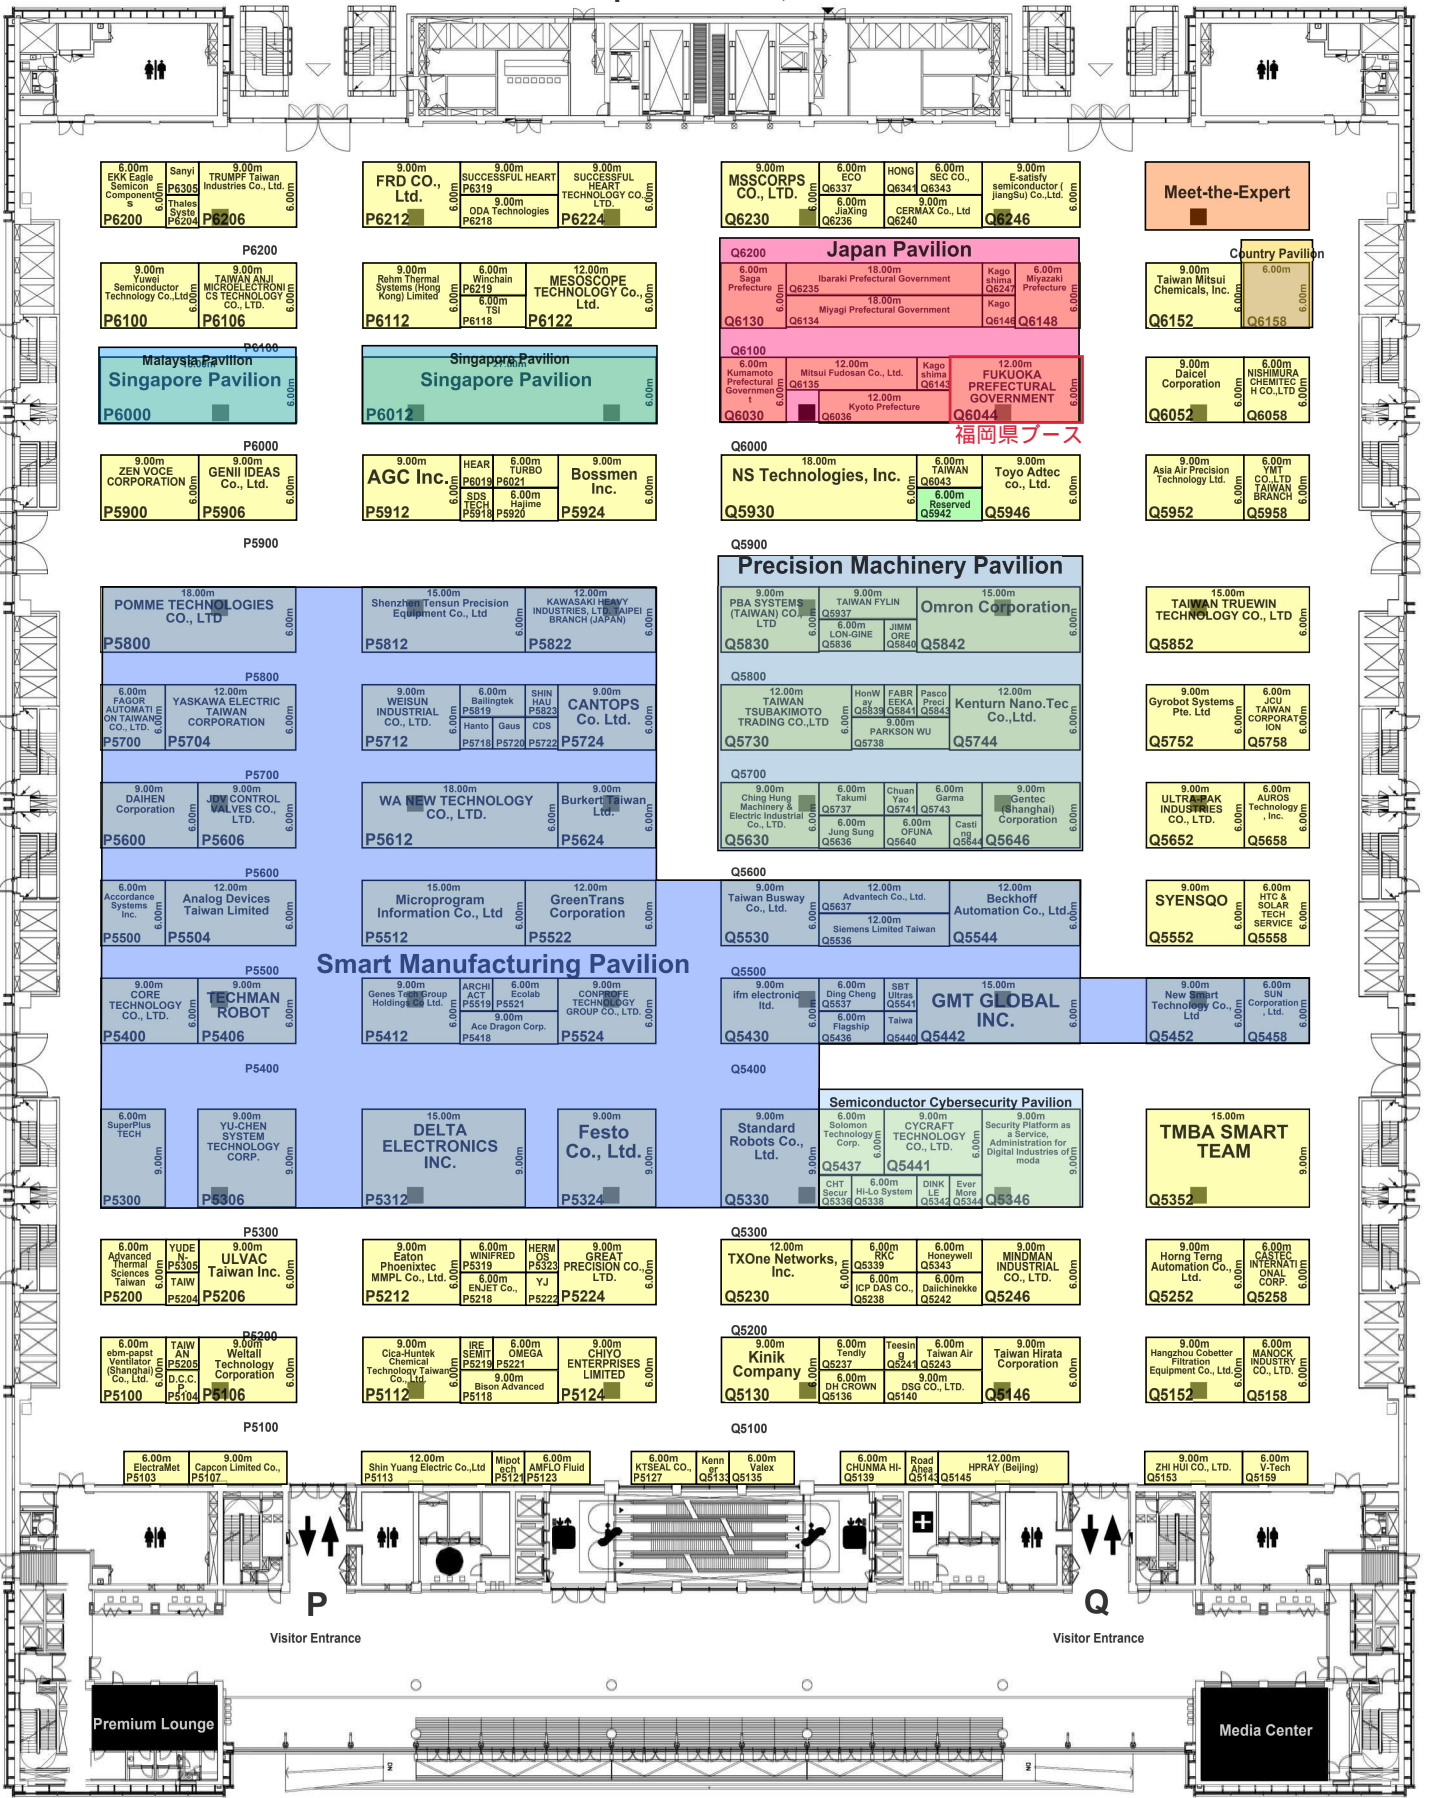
6.00m EKK Eagle Semicon Components P6200
Sanyi P6305
Thales Systems P6204
9.00m TRUMPF Taiwan Industries Co., Ltd. P6206
6.00m

P6200

9.00m FRD CO., Ltd. P6212
9.00m SUCCESSFUL HEART P6319
9.00m ODA Technologies P6218
9.00m SUCCESSFUL HEART TECHNOLOGY CO., LTD. P6224

9.00m MSSCORPS CO., LTD. Q6230
6.00m ECO Q6337
HONG Q6341
6.00m SEC CO., Q6343
6.00m JiaXing Q6236
9.00m CERMAX Co., Ltd Q6240
9.00m E-satisfy semiconductor (jiangSu) Co.,Ltd. Q6246

Meet-the-Expert

9.00m Yuwei Semiconductor Technology Co.,Ltd. P6100
9.00m TAIWAN ANJI MICROELECTRONICS TECHNOLOGY CO., LTD. P6106

9.00m Rehm Thermal Systems (Hong Kong) Limited P6112
6.00m Winchain P6219
6.00m TSI P6118
12.00m MESOSCOPE TECHNOLOGY Co., Ltd. P6122

Q6200 Japan Pavilion
6.00m Saga Prefecture Q6130
18.00m Ibaraki Prefectural Government Q6235
18.00m Miyagi Prefectural Government Q6134
Kagoshima Q6247
Kago Q6146
6.00m Miyazaki Prefecture Q6148

Country Pavilion
9.00m Taiwan Mitsui Chemicals, Inc. Q6152
6.00m Q6158

P6100
Malaysia Pavilion
Singapore Pavilion P6000
Singapore Pavilion
Singapore Pavilion P6012

Q6100
6.00m Kumamoto Prefectural Government Q6030
12.00m Mitsui Fudosan Co., Ltd. Q6135
Kagoshima Q6143
12.00m Kyoto Prefecture Q6036
12.00m FUKUOKA PREFECTURAL GOVERNMENT Q6044
福岡県ブース

9.00m Daicel Corporation Q6052
6.00m NISHIMURA CHEMITECH CO.,LTD Q6058

P6000
9.00m ZEN VOCE CORPORATION P5900
9.00m GENII IDEAS Co., Ltd. P5906

9.00m AGC Inc. P5912
HEAR P6019
6.00m TURBO P6021
SDS TECH P5918
6.00m Hajime P5920
9.00m Bossmen Inc. P5924

Q6000
18.00m NS Technologies, Inc. Q5930
6.00m TAIWAN Q6043
6.00m Reserved Q5942
9.00m Toyo Adtec co., Ltd. Q5946

9.00m Asia Air Precision Technology Ltd. Q5952
6.00m YMT CO.,LTD TAIWAN BRANCH Q5958

P5900
Q5900
Precision Machinery Pavilion

18.00m POMME TECHNOLOGIES CO., LTD P5800
15.00m Shenzhen Tensun Precision Equipment Co., Ltd P5812
12.00m KAWASAKI HEAVY INDUSTRIES, LTD. TAIPEI BRANCH (JAPAN) P5822

9.00m PBA SYSTEMS (TAIWAN) CO., LTD Q5830
9.00m TAIWAN FYLIN Q5937
6.00m LON-GINE Q5836
JIMM ORE Q5840
15.00m Omron Corporation Q5842

15.00m TAIWAN TRUEWIN TECHNOLOGY CO., LTD Q5852

P5800
6.00m FAGOR AUTOMATION TAIWAN CO., LTD. P5700
12.00m YASKAWA ELECTRIC TAIWAN CORPORATION P5704
9.00m WEISUN INDUSTRIAL CO., LTD. P5712
6.00m Bailingtek P5819
SHIN HAU P5823
Hanto P5718
Gaus P5720
CDS P5722
9.00m CANTOPS Co. Ltd. P5724

Q5800
12.00m TAIWAN TSUBAKIMOTO TRADING CO.,LTD Q5730
HonWay Q5839
FABREEKA Q5841
Pasco Preci Q5843
9.00m PARKSON WU Q5738
12.00m Kenturn Nano.Tec Co.,Ltd. Q5744

9.00m Gyrobot Systems Pte. Ltd Q5752
6.00m JCU TAIWAN CORPORATION Q5758

P5700
9.00m DAIHEN Corporation P5600
9.00m JDV CONTROL VALVES CO., LTD. P5606
18.00m WA NEW TECHNOLOGY CO., LTD. P5612
9.00m Burkert Taiwan Ltd. P5624

Q5700
9.00m Ching Hung Machinery & Electric Industrial Co., LTD. Q5630
6.00m Takumi Q5737
6.00m Jung Sung Q5636
Chuan Yao Q5741
6.00m Garma Q5743
6.00m OFUNA Q5640
Casting Q5644
9.00m Gentec (Shanghai) Corporation Q5646

9.00m ULTRA-PAK INDUSTRIES CO., LTD. Q5652
6.00m AUROS Technology, Inc. Q5658

P5600
6.00m Accordance Systems Inc. P5500
12.00m Analog Devices Taiwan Limited P5504
15.00m Microprogram Information Co., Ltd P5512
12.00m GreenTrans Corporation P5522

Q5600
9.00m Taiwan Busway Co., Ltd. Q5530
12.00m Advantech Co., Ltd. Q5637
12.00m Siemens Limited Taiwan Q5536
12.00m Beckhoff Automation Co., Ltd. Q5544

9.00m SYENSQO Q5552
6.00m HTC & SOLAR TECH SERVICE Q5558

P5500
Smart Manufacturing Pavilion
Q5500

9.00m CORE TECHNOLOGY CO., LTD. P5400
9.00m TECHMAN ROBOT P5406
9.00m Genes Tech Group Holdings Co Ltd. P5412
ARCHIACT P5519
6.00m Ecolab P5521
9.00m Ace Dragon Corp. P5418
9.00m CONPROFE TECHNOLOGY GROUP CO., LTD. P5524

9.00m ifm electronic ltd. Q5430
6.00m Ding Cheng Q5537
SBT Ultras Q5541
6.00m Flagship Q5436
Taiwa Q5440
15.00m GMT GLOBAL INC. Q5442

9.00m New Smart Technology Co., Ltd Q5452
6.00m SUN Corporation , Ltd. Q5458

P5400
Q5400
Semiconductor Cybersecurity Pavilion

6.00m SuperPlus TECH P5300
9.00m YU-CHEN SYSTEM TECHNOLOGY CORP. P5306
15.00m DELTA ELECTRONICS INC. P5312
9.00m Festo Co., Ltd. P5324

9.00m Standard Robots Co., Ltd. Q5330
6.00m Solomon Technology Corp. Q5437
9.00m CYCRAFT TECHNOLOGY CO., LTD. Q5441
9.00m Security Platform as a Service, Administration for Digital Industries of moda
CHT Security Q5336
6.00m Hi-Lo System Q5338
DINKLE Q5342
Ever More Q5344
Q5346

15.00m TMBA SMART TEAM Q5352

P5300
6.00m Advanced Thermal Sciences Taiwan P5200
YUDEN P5305
TAIW P5204
9.00m ULVAC Taiwan Inc. P5206
9.00m Eaton Phoenixtec MMPL Co., Ltd. P5212
6.00m WINFRIED P5319
6.00m ENJET Co., P5218
HERMOS P5323
YJ P5222
9.00m GREAT PRECISION CO., LTD. P5224

Q5300
12.00m TXOne Networks, Inc. Q5230
6.00m RKC Q5339
6.00m ICP DAS CO., Q5238
6.00m Honeywell Q5343
6.00m Daiichinekko Q5242
9.00m MINDMAN INDUSTRIAL CO., LTD. Q5246

9.00m Horng Terng Automation Co., Ltd. Q5252
6.00m CASTEC INTERNATIONAL CORP. Q5258

P5200
6.00m ebm-papst Ventilator (Shanghai) Co., Ltd. P5100
TAIWAN P5205
D.C.C. P5104
9.00m Weltall Technology Corporation P5106
9.00m Cica-Huntek Chemical Technology Taiwan Co., Ltd. P5112
IRE SEMIT P5219
6.00m OMEGA P5221
9.00m Bison Advanced P5118
9.00m CHIYO ENTERPRISES LIMITED P5124

Q5200
9.00m Kinik Company Q5130
6.00m Tendly Q5237
6.00m DH CROWN Q5136
Teesing Q5241
6.00m Taiwan Air Q5243
9.00m DSG CO., LTD. Q5140
9.00m Taiwan Hirata Corporation Q5146

9.00m Hangzhou Cobetter Filtration Equipment Co., Ltd. Q5152
6.00m MANOCK INDUSTRY CO., LTD. Q5158

P5100
Q5100
6.00m ElectraMet P5103
9.00m Capcon Limited Co., P5107
12.00m Shin Yuang Electric Co.,Ltd P5113
Mipotech P5121
6.00m AMFLO Fluid P5123
6.00m KTSEAL CO., P5127
Kenner Q5133
6.00m Valex Q5135
6.00m CHUNMA HI- Q5139
Road Ahea Q5143
12.00m HPRAY (Beijing) Q5145
9.00m ZHI HUI CO., LTD. Q5153
6.00m V-Tech Q5159

P
Visitor Entrance
Q
Visitor Entrance
Premium Lounge
Media Center